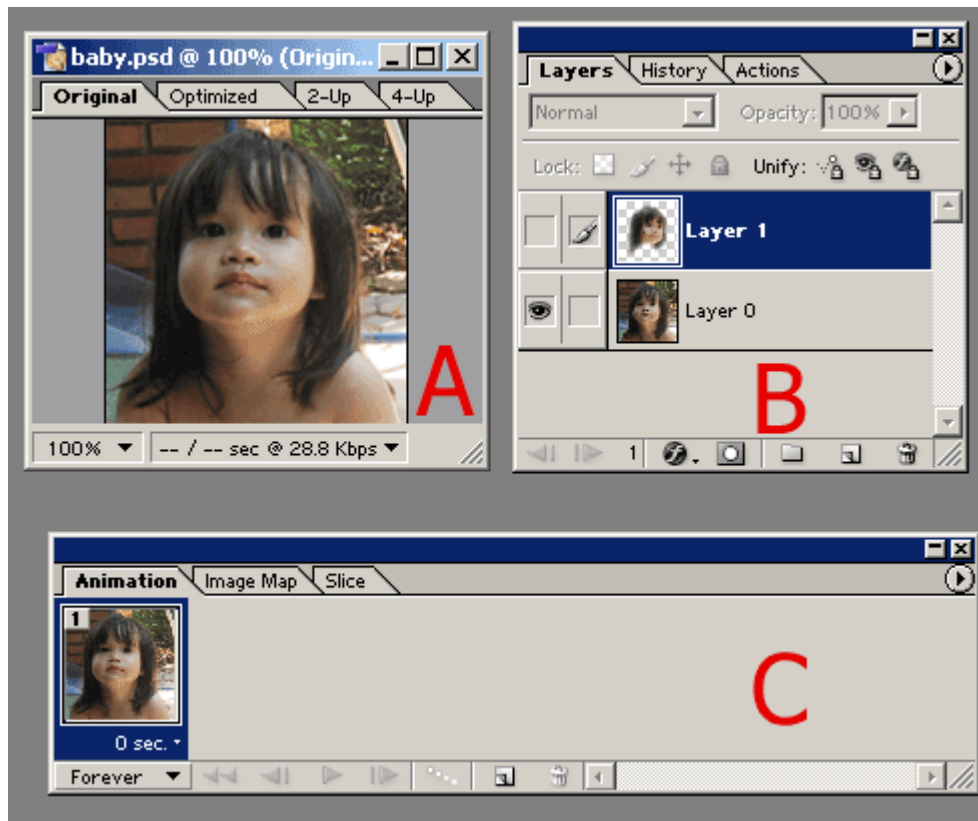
baby.psd @ 100% (Origin...

Original
Optimized
2-Up
4-Up

A

100%
-- / -- sec @ 28.8 Kbps

Layers
History
Actions

Normal
Opacity: 100%

Lock:
Unify:

Layer 1
Layer 0

B

1

Animation
Image Map
Slice

1
0 sec.

C

Forever